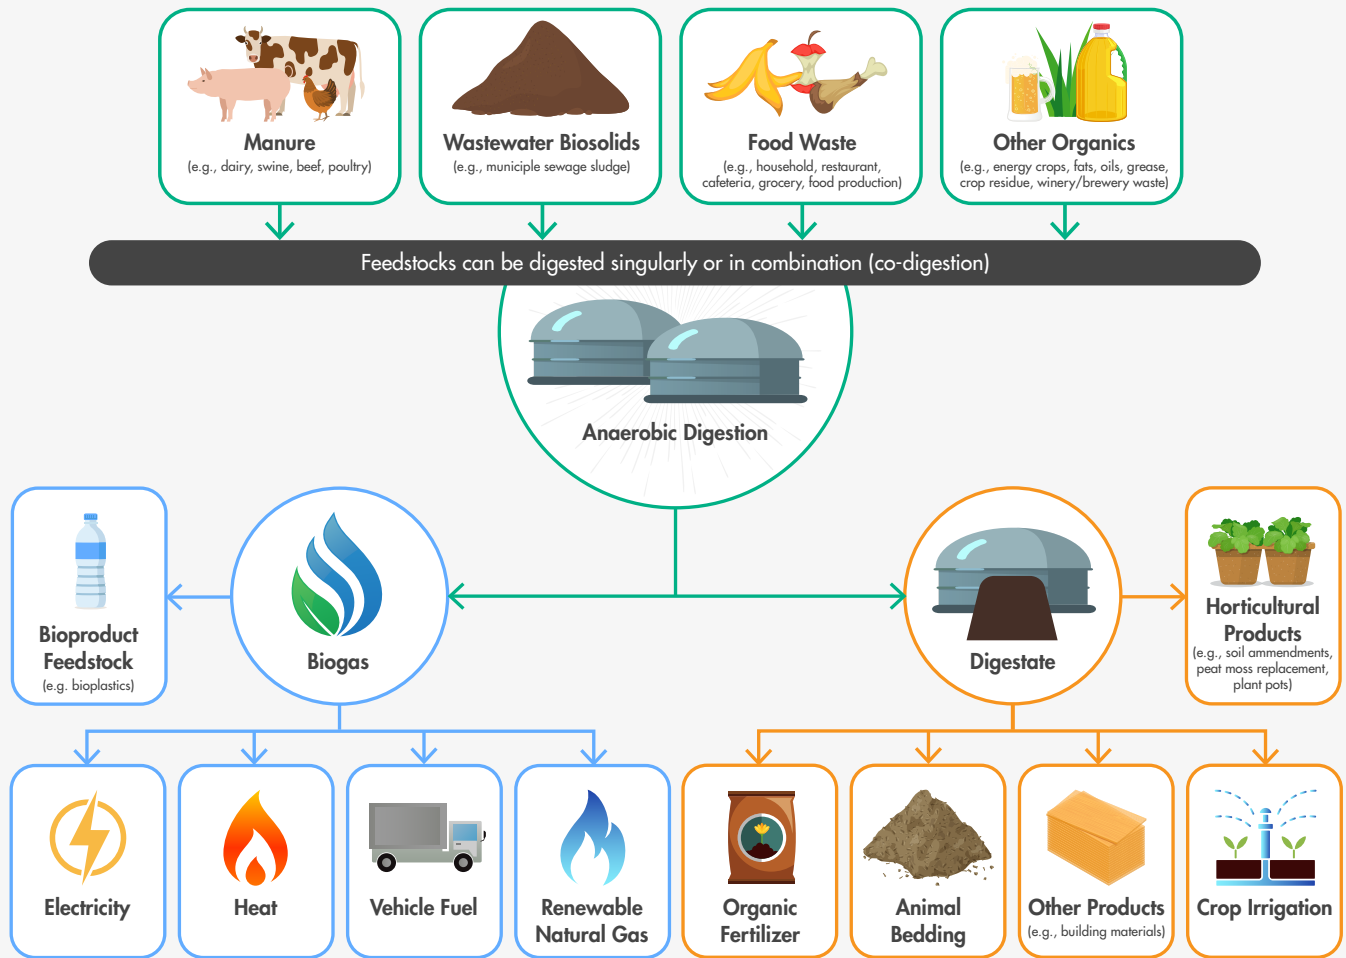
Manure
(e.g., dairy, swine, beef, poultry)

Wastewater Biosolids
(e.g., municiple sewage sludge)

Food Waste
(e.g., household, restaurant, cafeteria, grocery, food production)

Other Organics
(e.g., energy crops, fats, oils, grease, crop residue, winery/brewery waste)

Feedstocks can be digested singularly or in combination (co-digestion)

Anaerobic Digestion

Bioproduct Feedstock
(e.g. bioplastics)

Biogas

Digestate

Horticultural Products
(e.g., soil ammendments, peat moss replacement, plant pots)

Electricity

Heat

Vehicle Fuel

Renewable Natural Gas

Organic Fertilizer

Animal Bedding

Other Products
(e.g., building materials)

Crop Irrigation